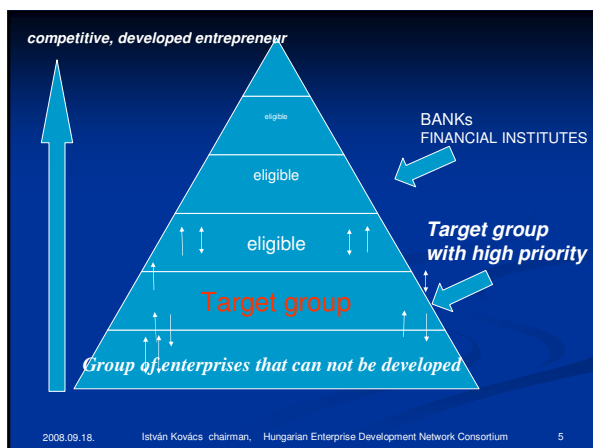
competitive, developed entrepreneur

eligible

BANKs
FINANCIAL INSTITUTES

eligible

eligible

Target group with high priority

Target group

Group of enterprises that can not be developed

2008.09.18. István Kovács chairman, Hungarian Enterprise Development Network Consortium 5